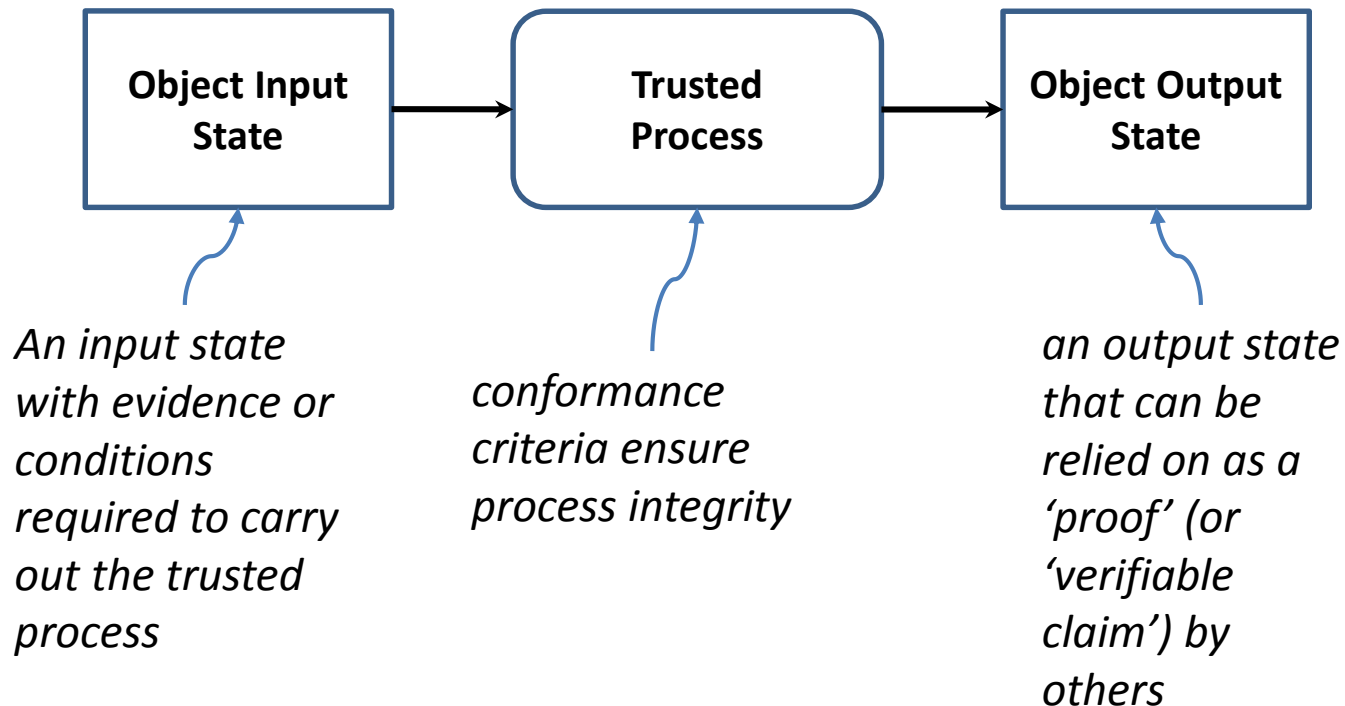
Object Input State

Trusted Process

Object Output State

An input state with evidence or conditions required to carry out the trusted process

conformance criteria ensure process integrity

an output state that can be relied on as a ‘proof’ (or ‘verifiable claim’) by others